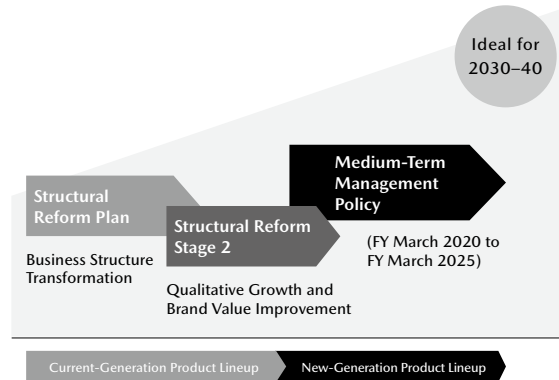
Ideal for 2030–40

Structural Reform Plan

Business Structure Transformation

Structural Reform Stage 2

Qualitative Growth and Brand Value Improvement

Medium-Term Management Policy

(FY March 2020 to FY March 2025)

Current-Generation Product Lineup

New-Generation Product Lineup